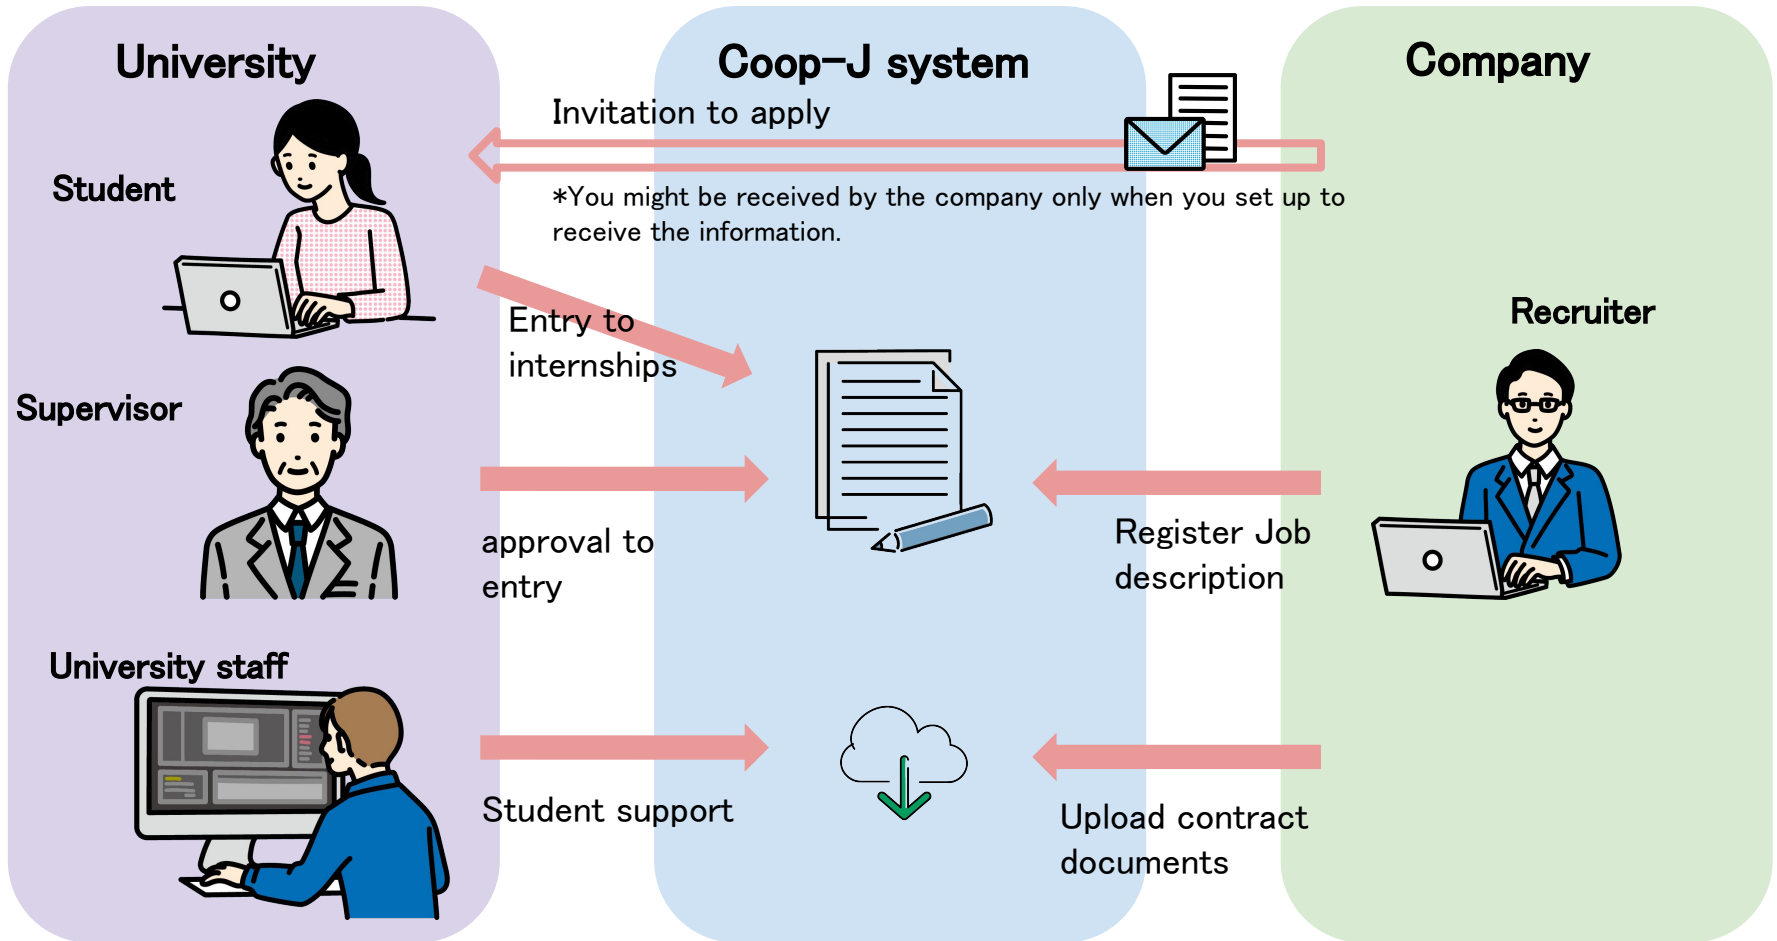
University

Coop-J system

Company

Invitation to apply

*You might be received by the company only when you set up to receive the information.

Student

Entry to internships

Recruiter

Supervisor

approval to entry

Register Job description

University staff

Student support

Upload contract documents